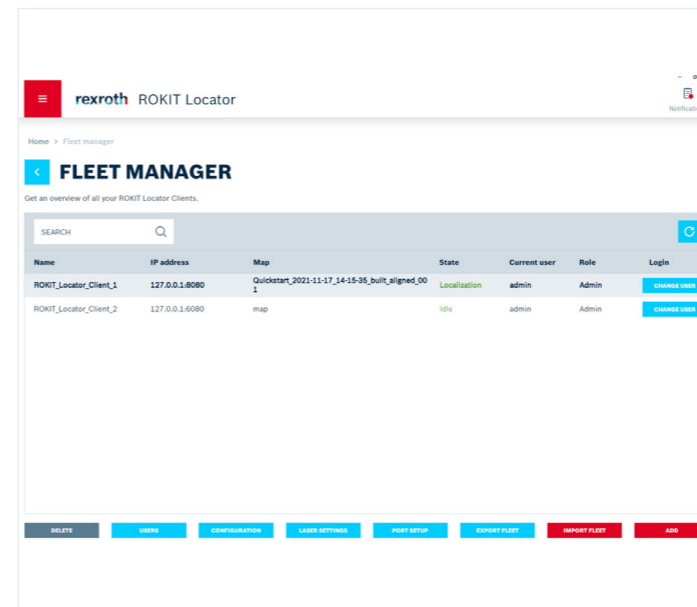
rexroth ROKIT Locator

Notificati

Home > Fleet manager

FLEET MANAGER

Get an overview of all your ROKIT Locator Clients.

SEARCH

| Name | IP address | Map | State | Current user | Role | Login |
|---|---|---|---|---|---|---|
| ROKIT_Locator_Client_1 | 127.0.0.1:8080 | Quickstart_2021-11-17_14-15-35_built_aligned_001 | Localization | admin | Admin | CHANGE USER |
| ROKIT_Locator_Client_2 | 127.0.0.1:6080 | map | Idle | admin | Admin | CHANGE USER |

DELETE USERS CONFIGURATION LASER SETTINGS PORT SETUP EXPORT FLEET IMPORT FLEET ADD